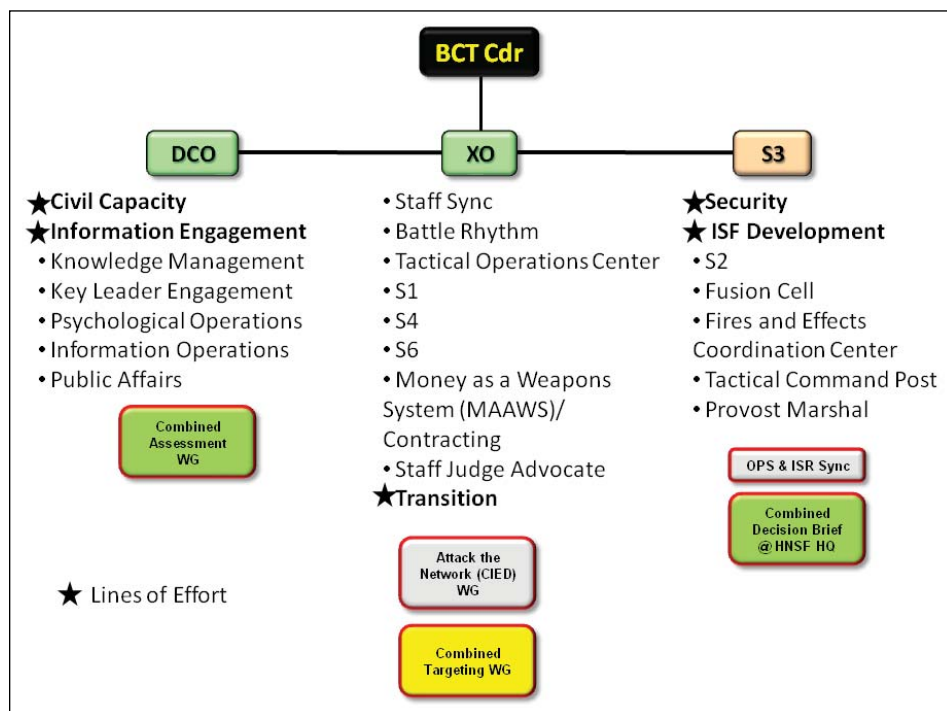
BCT Cdr

DCO

★Civil Capacity
★Information Engagement
• Knowledge Management
• Key Leader Engagement
• Psychological Operations
• Information Operations
• Public Affairs

Combined Assessment WG

★ Lines of Effort

XO

• Staff Sync
• Battle Rhythm
• Tactical Operations Center
• S1
• S4
• S6
• Money as a Weapons System (MAAWS)/ Contracting
• Staff Judge Advocate
★Transition

Attack the Network (CIED) WG

Combined Targeting WG

S3

★Security
★ ISF Development
• S2
• Fusion Cell
• Fires and Effects Coordination Center
• Tactical Command Post
• Provost Marshal

OPS & ISR Sync

Combined Decision Brief @ HNSF HQ